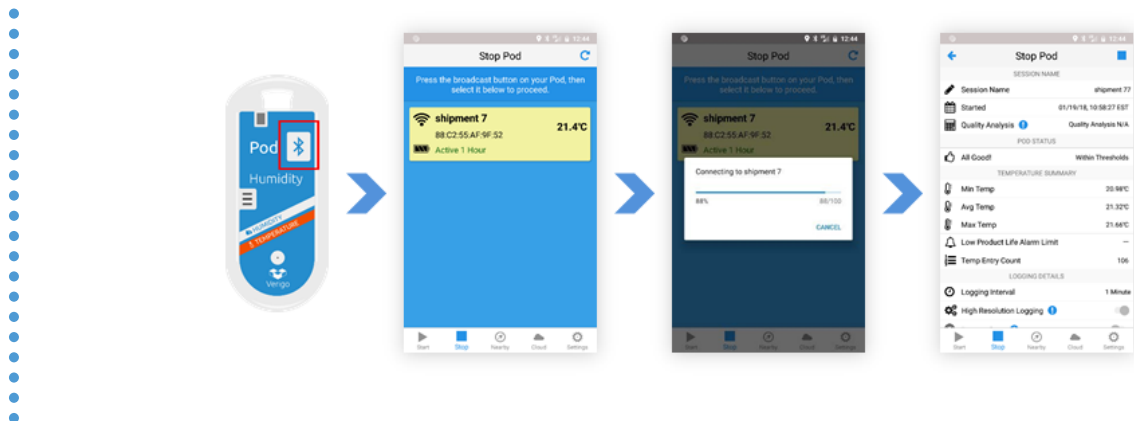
Pod

Humidity

HUMIDITY

TEMPERATURE

Vergo

12:44

Stop Pod

Press the broadcast button on your Pod, then select it below to proceed.

shipment 7

88:C2:55:AF:9F:52

21.4°C

Active 1 Hour

Start Stop Nearby Cloud Settings

12:44

Stop Pod

Press the broadcast button on your Pod, then select it below to proceed.

shipment 7

88:C2:55:AF:9F:52

21.4°C

Active 1 Hour

Connecting to shipment 7

88%

88/100

CANCEL

Start Stop Nearby Cloud Settings

12:44

Stop Pod

SESSION NAME

Session Name shipment 77

Started 01/19/18, 10:58:27 EST

Quality Analysis Quality Analysis N/A

POD STATUS

All Good! Within Thresholds

TEMPERATURE SUMMARY

Min Temp 20.98°C

Avg Temp 21.32°C

Max Temp 21.66°C

Low Product Life Alarm Limit --

Temp Entry Count 106

LOGGING DETAILS

Logging Interval 1 Minute

High Resolution Logging

Start Stop Nearby Cloud Settings